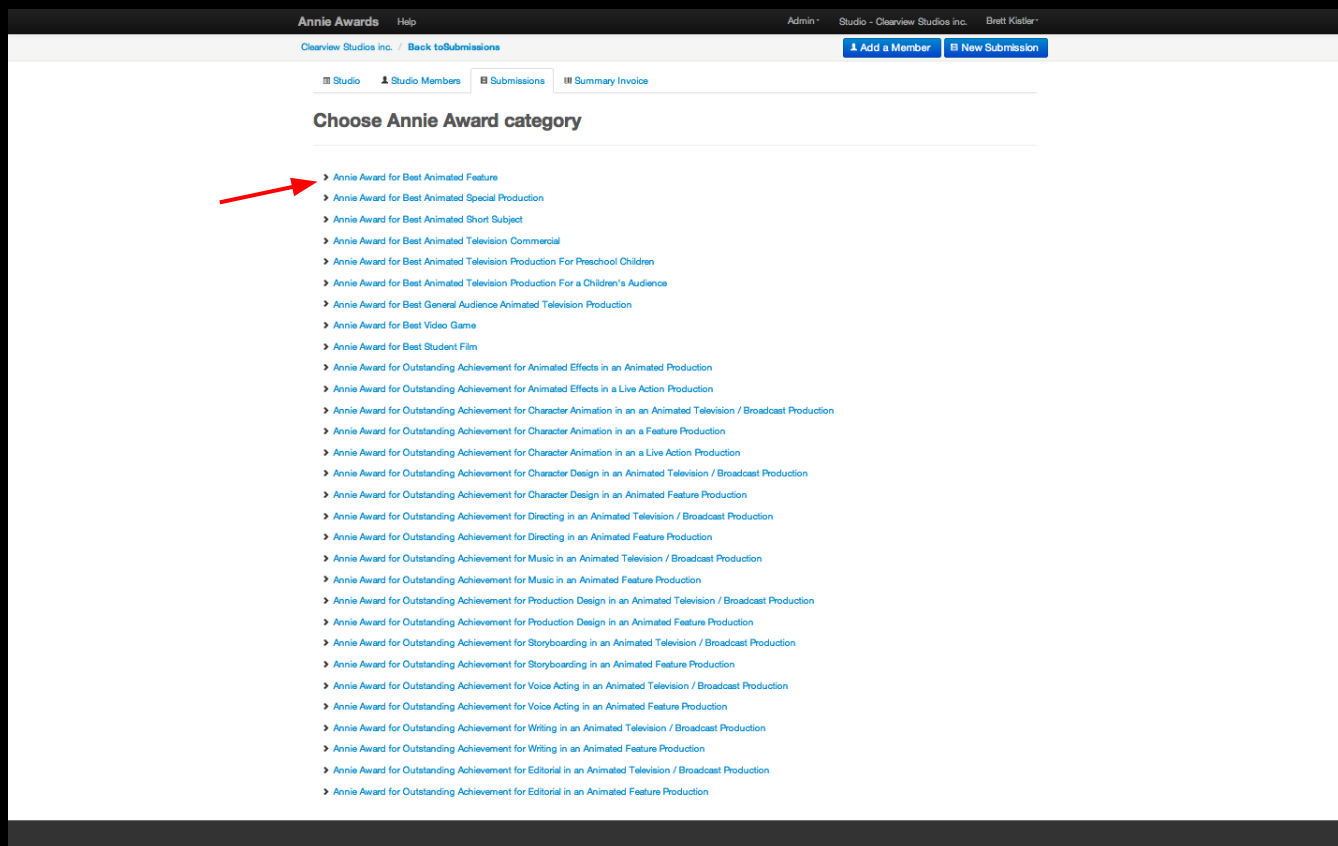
Annie Awards Help Admin Studio - Clearview Studios inc. Brett Kistler

Clearview Studios inc. / Back toSubmissions

Add a Member New Submission

Studio Studio Members Submissions Summary Invoice

Choose Annie Award category

Annie Award for Best Animated Feature
Annie Award for Best Animated Special Production
Annie Award for Best Animated Short Subject
Annie Award for Best Animated Television Commercial
Annie Award for Best Animated Television Production For Preschool Children
Annie Award for Best Animated Television Production For a Children's Audience
Annie Award for Best General Audience Animated Television Production
Annie Award for Best Video Game
Annie Award for Best Student Film
Annie Award for Outstanding Achievement for Animated Effects in an Animated Production
Annie Award for Outstanding Achievement for Animated Effects in a Live Action Production
Annie Award for Outstanding Achievement for Character Animation in an an Animated Television / Broadcast Production
Annie Award for Outstanding Achievement for Character Animation in an a Feature Production
Annie Award for Outstanding Achievement for Character Animation in an a Live Action Production
Annie Award for Outstanding Achievement for Character Design in an Animated Television / Broadcast Production
Annie Award for Outstanding Achievement for Character Design in an Animated Feature Production
Annie Award for Outstanding Achievement for Directing in an Animated Television / Broadcast Production
Annie Award for Outstanding Achievement for Directing in an Animated Feature Production
Annie Award for Outstanding Achievement for Music in an Animated Television / Broadcast Production
Annie Award for Outstanding Achievement for Music in an Animated Feature Production
Annie Award for Outstanding Achievement for Production Design in an Animated Television / Broadcast Production
Annie Award for Outstanding Achievement for Production Design in an Animated Feature Production
Annie Award for Outstanding Achievement for Storyboarding in an Animated Television / Broadcast Production
Annie Award for Outstanding Achievement for Storyboarding in an Animated Feature Production
Annie Award for Outstanding Achievement for Voice Acting in an Animated Television / Broadcast Production
Annie Award for Outstanding Achievement for Voice Acting in an Animated Feature Production
Annie Award for Outstanding Achievement for Writing in an Animated Television / Broadcast Production
Annie Award for Outstanding Achievement for Writing in an Animated Feature Production
Annie Award for Outstanding Achievement for Editorial in an Animated Television / Broadcast Production
Annie Award for Outstanding Achievement for Editorial in an Animated Feature Production